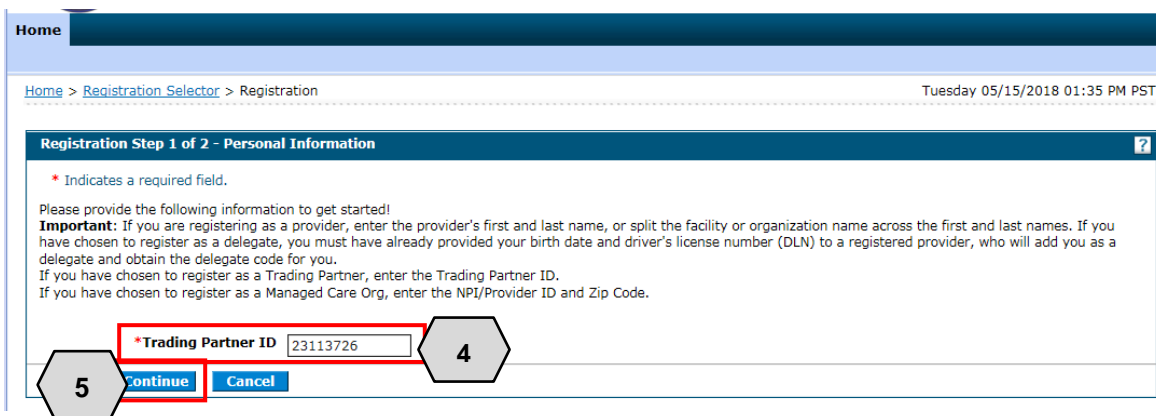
Home

Home > Registration Selector > Registration

Tuesday 05/15/2018 01:35 PM PST

Registration Step 1 of 2 - Personal Information

?

* Indicates a required field.

Please provide the following information to get started!
**Important**: If you are registering as a provider, enter the provider's first and last name, or split the facility or organization name across the first and last names. If you have chosen to register as a delegate, you must have already provided your birth date and driver's license number (DLN) to a registered provider, who will add you as a delegate and obtain the delegate code for you.
If you have chosen to register as a Trading Partner, enter the Trading Partner ID.
If you have chosen to register as a Managed Care Org, enter the NPI/Provider ID and Zip Code.

*Trading Partner ID 23113726

4

5

Continue

Cancel